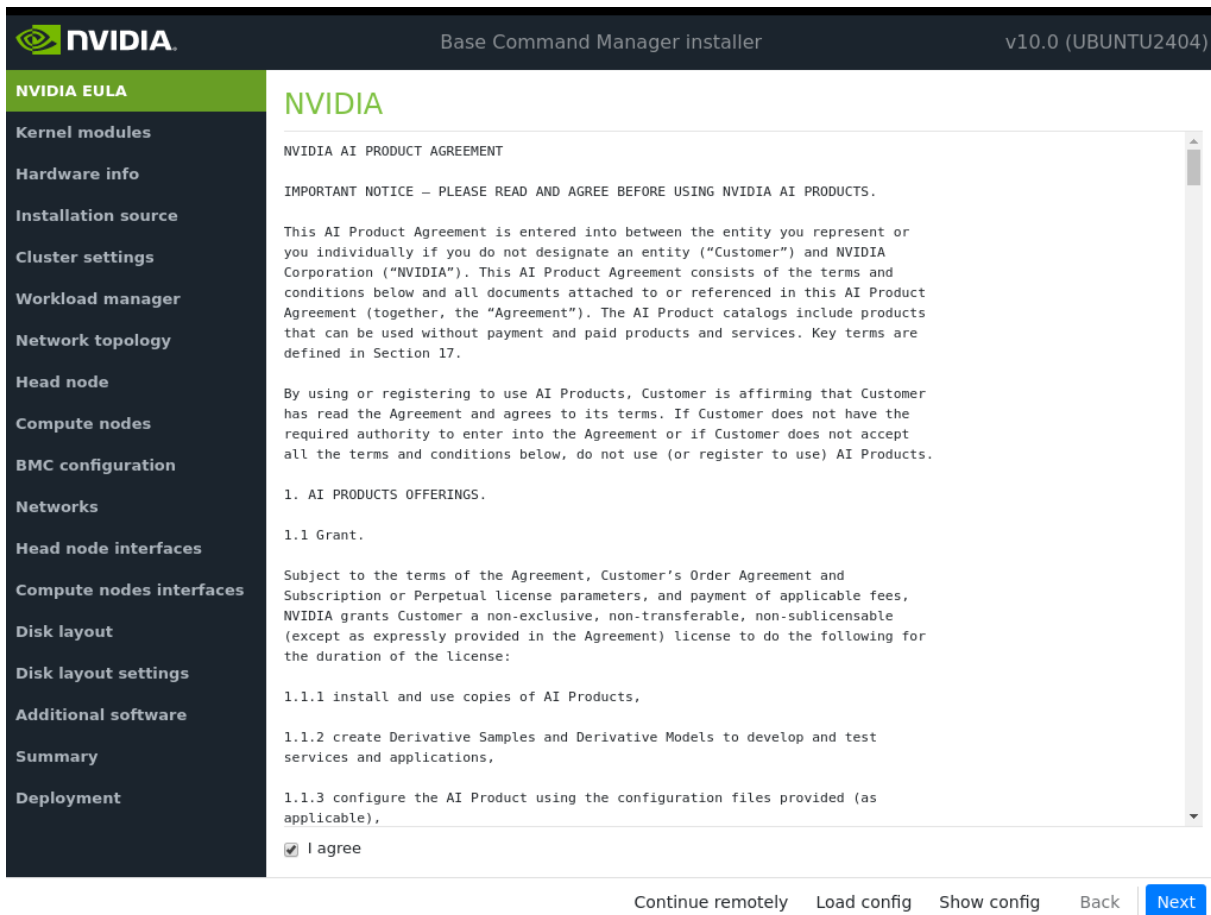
NVIDIA.

Base Command Manager installer

v10.0 (UBUNTU2404)

NVIDIA EULA
Kernel modules
Hardware info
Installation source
Cluster settings
Workload manager
Network topology
Head node
Compute nodes
BMC configuration
Networks
Head node interfaces
Compute nodes interfaces
Disk layout
Disk layout settings
Additional software
Summary
Deployment

NVIDIA

NVIDIA AI PRODUCT AGREEMENT

IMPORTANT NOTICE – PLEASE READ AND AGREE BEFORE USING NVIDIA AI PRODUCTS.

This AI Product Agreement is entered into between the entity you represent or you individually if you do not designate an entity ("Customer") and NVIDIA Corporation ("NVIDIA"). This AI Product Agreement consists of the terms and conditions below and all documents attached to or referenced in this AI Product Agreement (together, the "Agreement"). The AI Product catalogs include products that can be used without payment and paid products and services. Key terms are defined in Section 17.

By using or registering to use AI Products, Customer is affirming that Customer has read the Agreement and agrees to its terms. If Customer does not have the required authority to enter into the Agreement or if Customer does not accept all the terms and conditions below, do not use (or register to use) AI Products.

1. AI PRODUCTS OFFERINGS.

1.1 Grant.

Subject to the terms of the Agreement, Customer's Order Agreement and Subscription or Perpetual license parameters, and payment of applicable fees, NVIDIA grants Customer a non-exclusive, non-transferable, non-sublicensable (except as expressly provided in the Agreement) license to do the following for the duration of the license:

1.1.1 install and use copies of AI Products,

1.1.2 create Derivative Samples and Derivative Models to develop and test services and applications,

1.1.3 configure the AI Product using the configuration files provided (as applicable),

I agree

Continue remotely Load config Show config Back Next